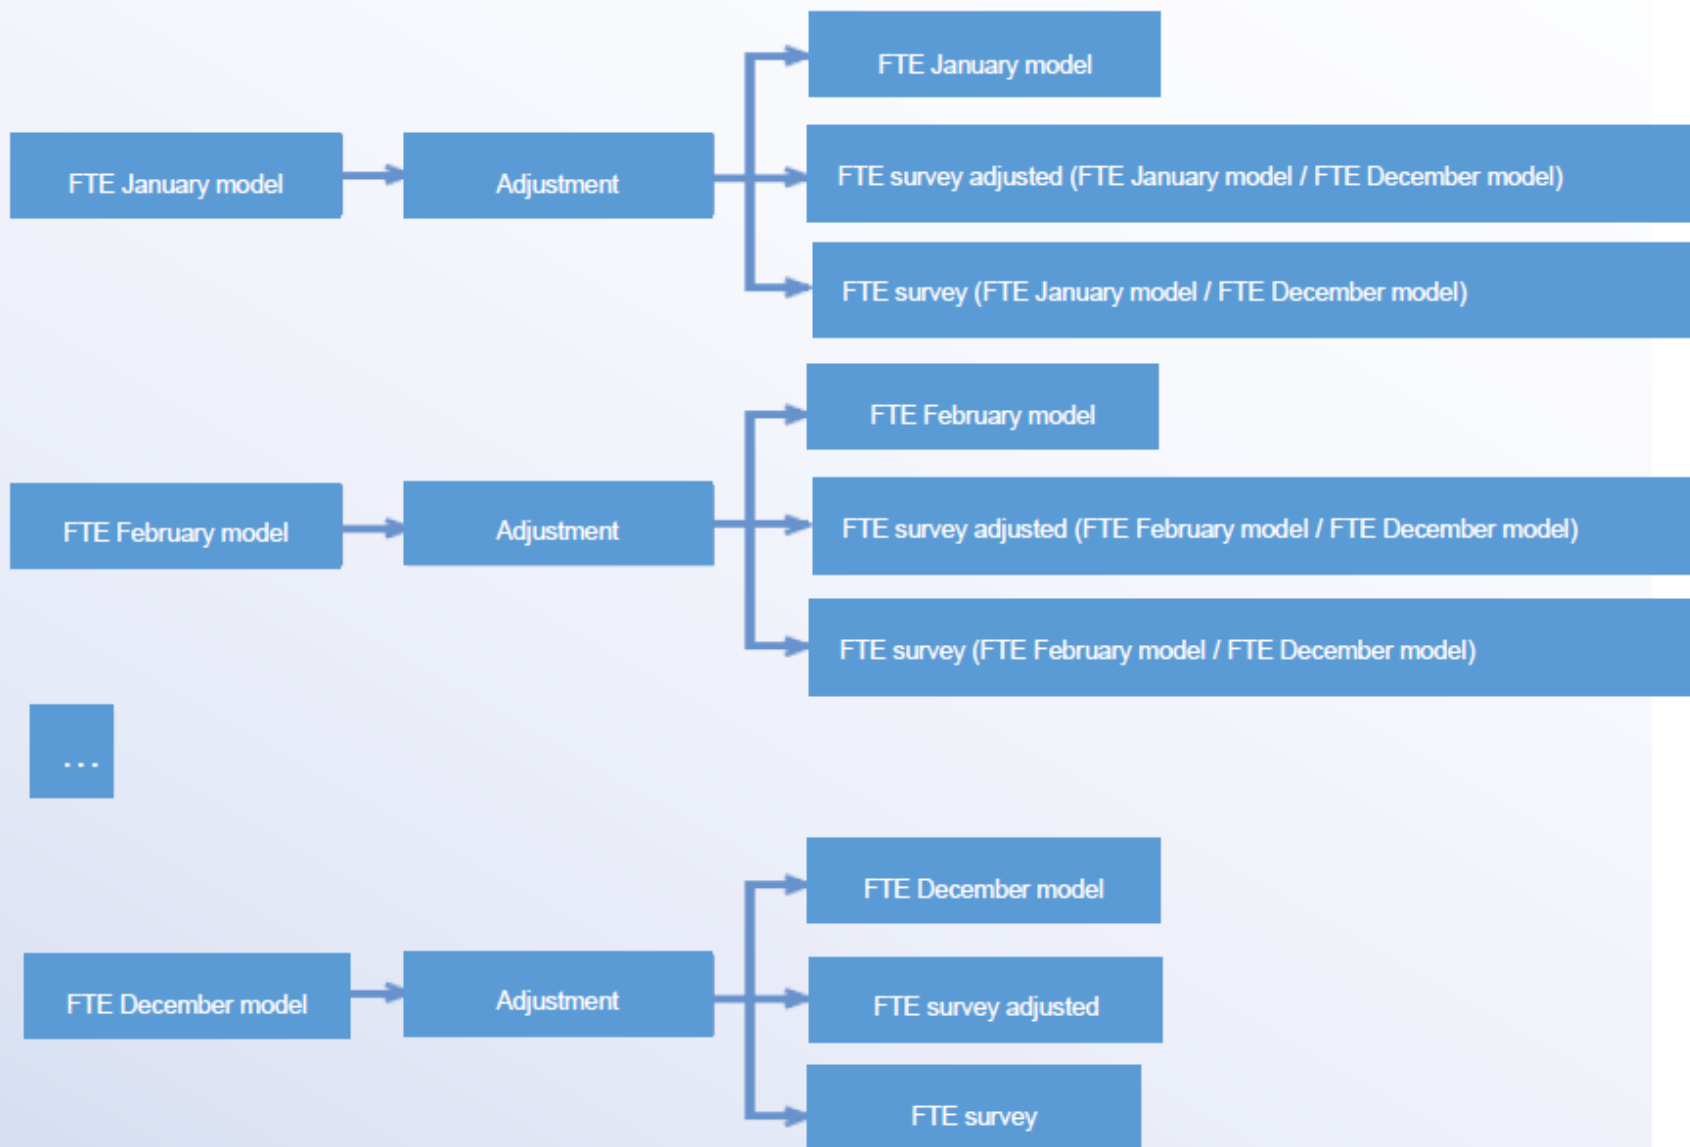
FTE January model

Adjustment

FTE January model

FTE survey adjusted (FTE January model / FTE December model)

FTE survey (FTE January model / FTE December model)

FTE February model

Adjustment

FTE February model

FTE survey adjusted (FTE February model / FTE December model)

FTE survey (FTE February model / FTE December model)

...

FTE December model

Adjustment

FTE December model

FTE survey adjusted

FTE survey